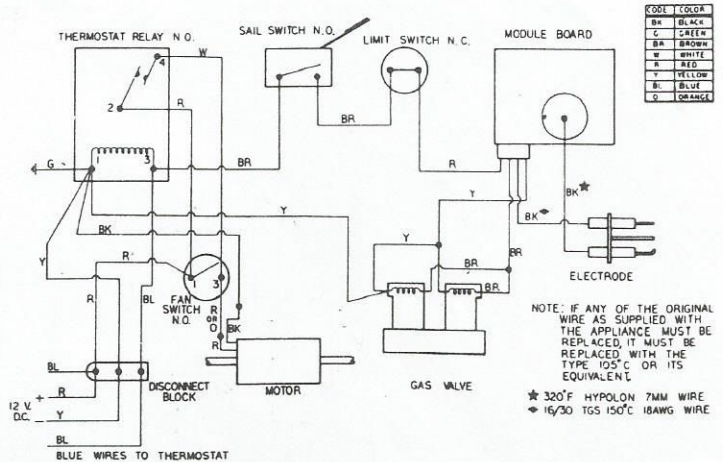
| CODE | COLOR |
|---|---|
| BK | BLACK |
| G | GREEN |
| BR | BROWN |
| W | WHITE |
| R | RED |
| Y | YELLOW |
| BL | BLUE |
| O | ORANGE |

THERMOSTAT RELAY N.O.

SAIL SWITCH N.O.

LIMIT SWITCH N.C.

MODULE BOARD

4

2

1

3

W

R

G

BR

BR

R

Y

BK

BK

BK

Y

Y

R

BR

BR

BR

R

BL

FAN SWITCH N.O.

1

3

R OR O

BK

MOTOR

GAS VALVE

ELECTRODE

DISCONNECT BLOCK

12 V. D.C.

+

R

Y

BL

BL

BLUE WIRES TO THERMOSTAT

NOTE: IF ANY OF THE ORIGINAL WIRE AS SUPPLIED WITH THE APPLIANCE MUST BE REPLACED, IT MUST BE REPLACED WITH THE TYPE 105°C OR ITS EQUIVALENT.

★ 320°F HYPOLON 7MM WIRE

◆ 16/30 TGS 150°C 18AWG WIRE